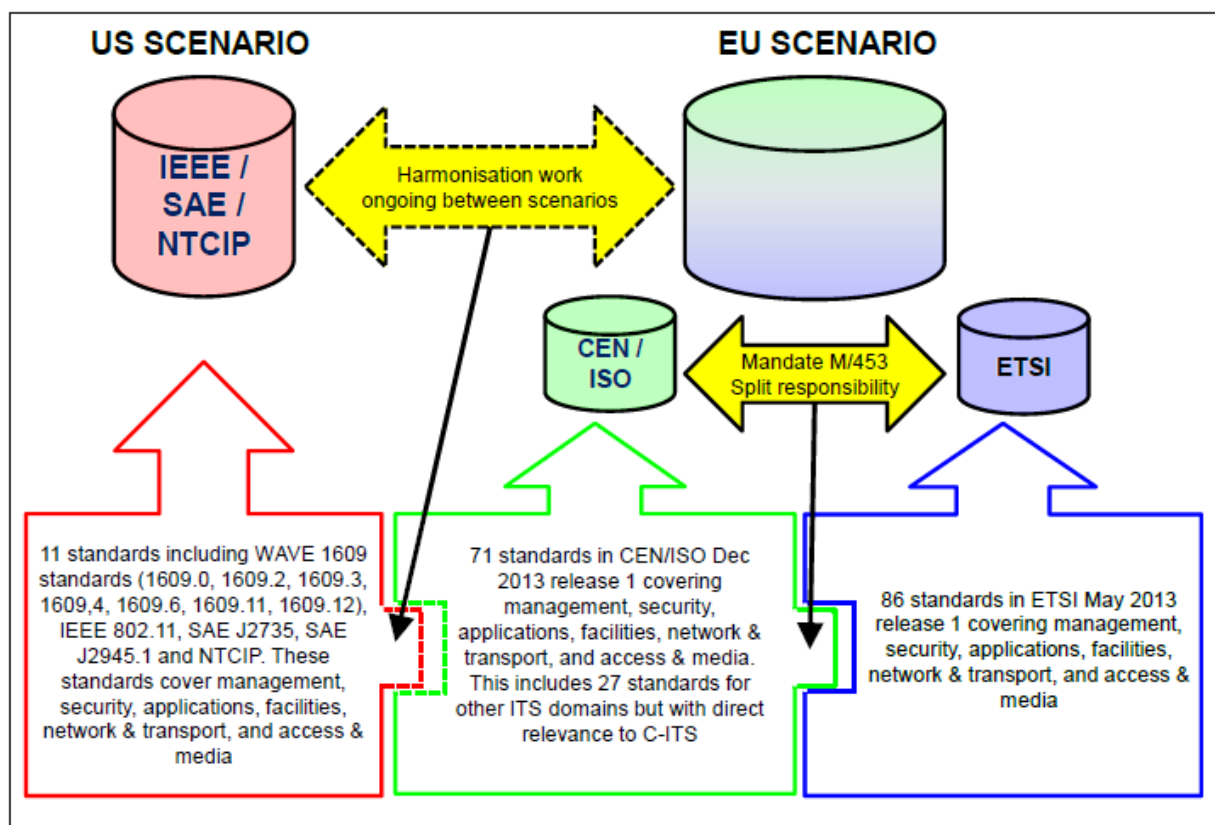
US SCENARIO

EU SCENARIO

IEEE / SAE / NTCIP

Harmonisation work ongoing between scenarios

CEN / ISO

Mandate M/453 Split responsibility

ETSI

11 standards including WAVE 1609 standards (1609.0, 1609.2, 1609.3, 1609,4, 1609.6, 1609.11, 1609.12), IEEE 802.11, SAE J2735, SAE J2945.1 and NTCIP. These standards cover management, security, applications, facilities, network & transport, and access & media

71 standards in CEN/ISO Dec 2013 release 1 covering management, security, applications, facilities, network & transport, and access & media. This includes 27 standards for other ITS domains but with direct relevance to C-ITS

86 standards in ETSI May 2013 release 1 covering management, security, applications, facilities, network & transport, and access & media